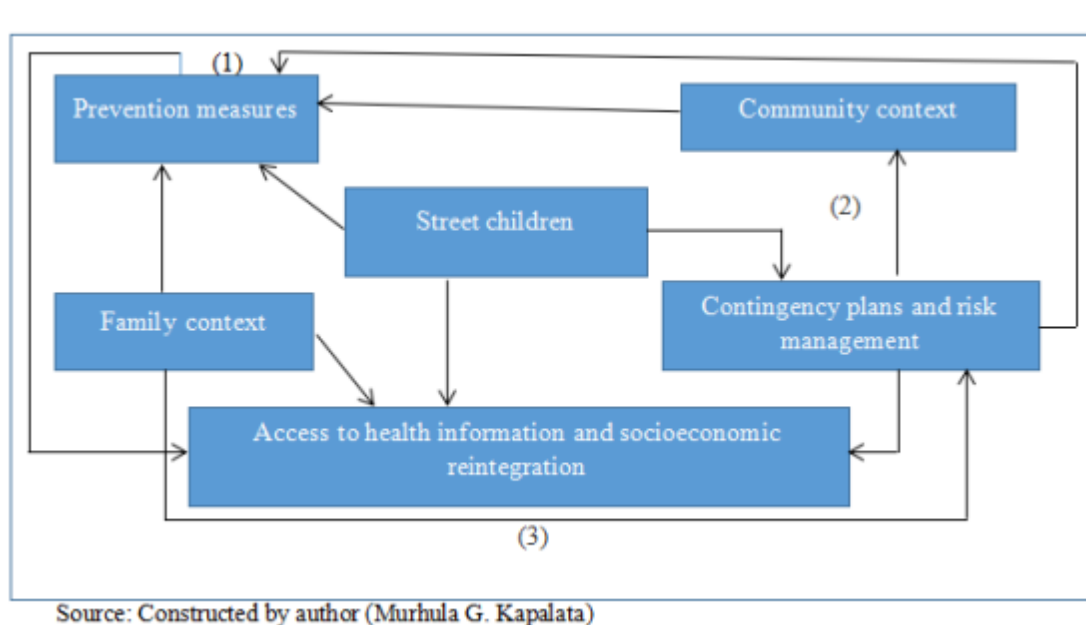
(1)

Prevention measures

Community context

Street children

(2)

Family context

Contingency plans and risk management

Access to health information and socioeconomic reintegration

(3)

Source: Constructed by author (Murhula G. Kapalata)